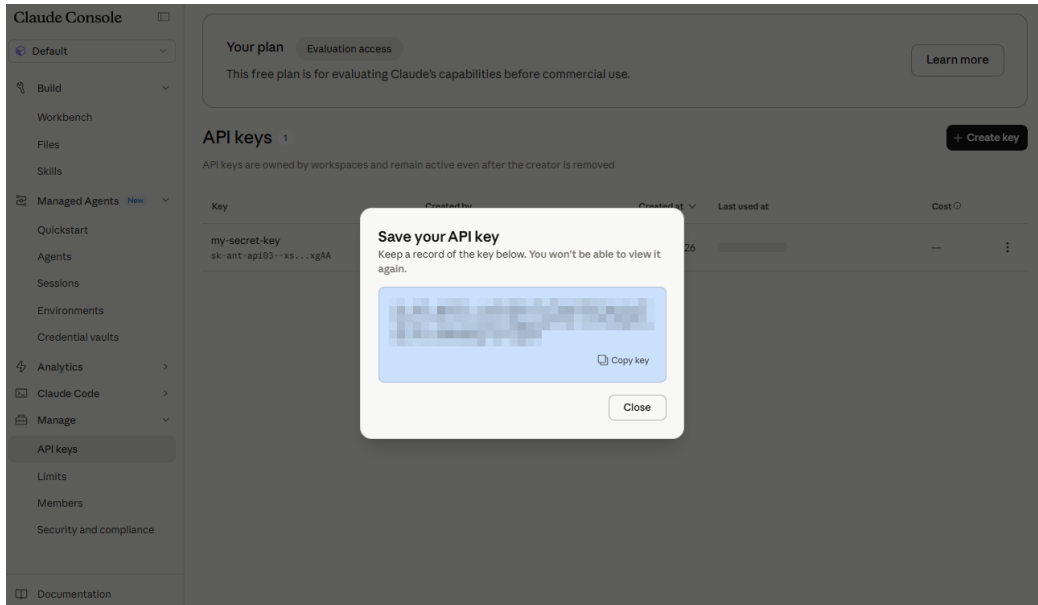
Claude Console

Default

Build

Workbench

Files

Skills

Managed Agents New

Quickstart

Agents

Sessions

Environments

Credential vaults

Analytics

Claude Code

Manage

API keys

Limits

Members

Security and compliance

Documentation

Your plan Evaluation access

This free plan is for evaluating Claude's capabilities before commercial use.

Learn more

API keys 1

API keys are owned by workspaces and remain active even after the creator is removed

+ Create key

| Key | Created by | Created at | Last used at | Cost |
|---|---|---|---|---|
| my-secret-key sk-ant-api03--xs...xgAA | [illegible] | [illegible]26 | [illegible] | — |

Save your API key

Keep a record of the key below. You won't be able to view it again.

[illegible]

Copy key

Close